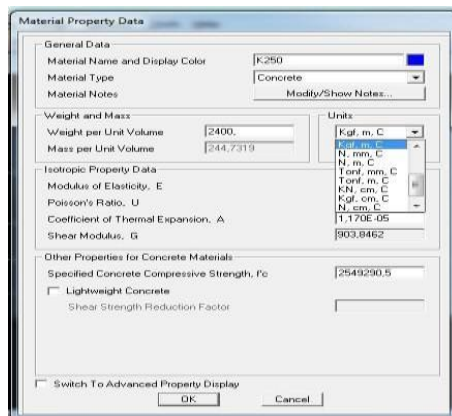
Material Property Data

General Data

Material Name and Display Color | K250

Material Type | Concrete

Material Notes | Modify/Show Notes...

Weight and Mass

Weight per Unit Volume | 2400.

Mass per Unit Volume | 244,7319

Units

Kgf, m, C

Kgf, m, C
N, mm, C
N, m, C
Tonf, mm, C
Tonf, m, C
KN, cm, C
Kgf, cm, C
N, cm, C

Isotropic Property Data

Modulus of Elasticity, E

Poisson's Ratio, U

Coefficient of Thermal Expansion, A | 1,170E-05

Shear Modulus, G | 903,8462

Other Properties for Concrete Materials

Specified Concrete Compressive Strength, f'c | 2549290,5

Lightweight Concrete

Shear Strength Reduction Factor

Switch To Advanced Property Display

OK | Cancel